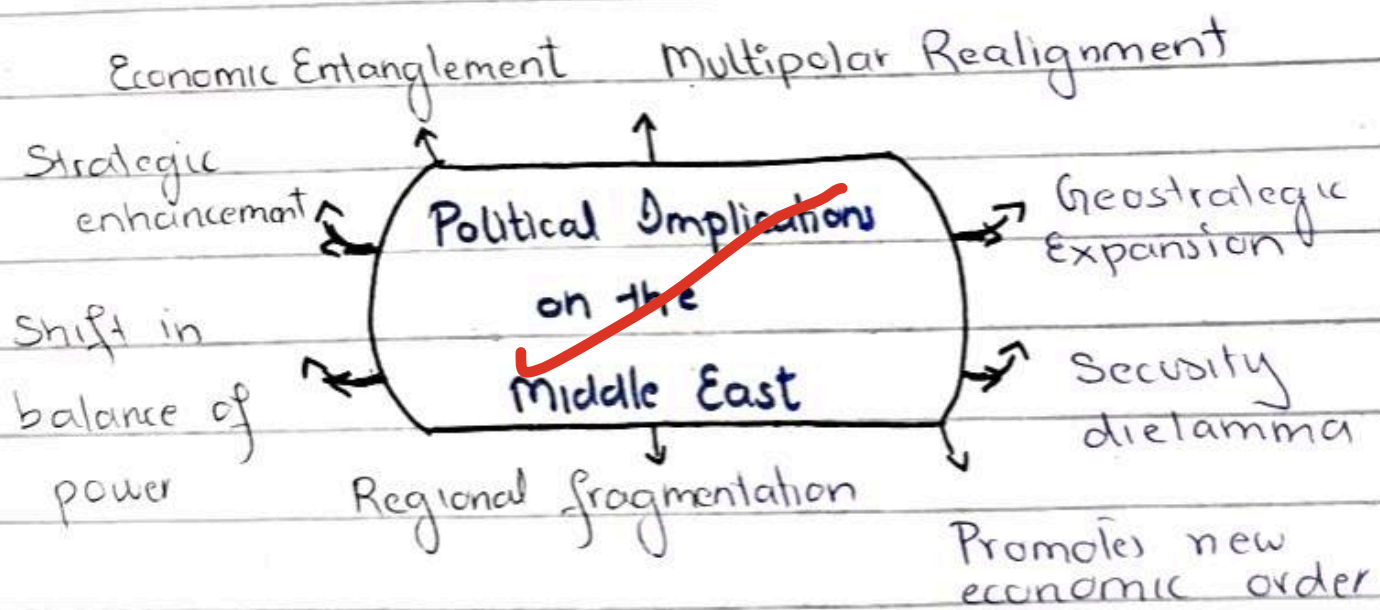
Economic Entanglement

Multipolar Realignment

Strategic enhancement

Political Implications on the Middle East

Geostrategic Expansion

Shift in balance of power

Security dielamma

Regional fragmentation

Promotes new economic order